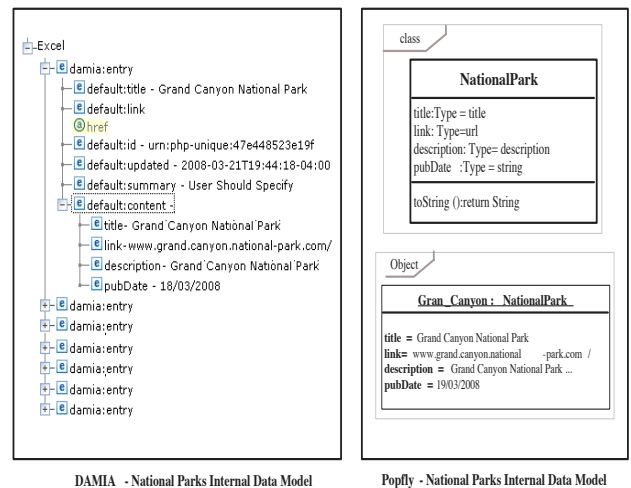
Excel
e damia:entry
e default:title - Grand Canyon National Park
e default:link
@ href
e default:id - urn:php-unique:47e448523e19f
e default:updated - 2008-03-21T19:44:18-04:00
e default:summary - User Should Specify
e default:content -
e title- Grand Canyon National Park
e link-www.grand.canyon.national-park.com/
e description- Grand Canyon National Park
e pubDate - 18/03/2008
e damia:entry
e damia:entry
e damia:entry
e damia:entry
e damia:entry
e damia:entry

class

NationalPark

title:Type = title
link: Type=url
description: Type= description
pubDate :Type = string

toString ():return String

Object

Gran_Canyon : NationalPark

title = Grand Canyon National Park
link= www.grand.canyon.national -park.com /
description = Grand Canyon National Park ...
pubDate = 19/03/2008

DAMIA - National Parks Internal Data Model

Popfly - National Parks Internal Data Model